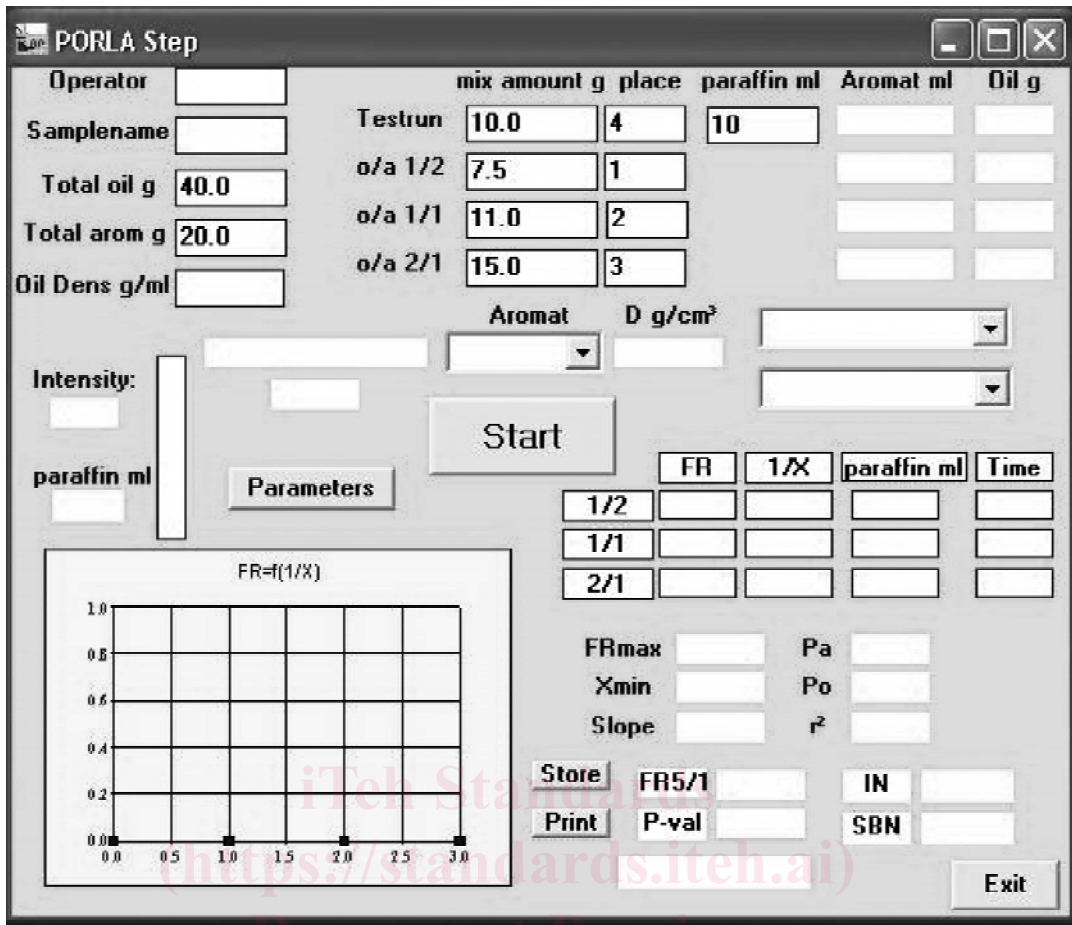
PORLA Step

Operator
Samplename
Total oil g 40.0
Total arom g 20.0
Oil Dens g/ml

mix amount g place paraffin ml Aromat ml Oil g
Testrun 10.0 4 10
o/a 1/2 7.5 1
o/a 1/1 11.0 2
o/a 2/1 15.0 3

Aromat D g/cm³

Intensity:

paraffin ml

Start

Parameters

| | FR | 1/X | paraffin ml | Time |
|---|---|---|---|---|
| 1/2 | | | | |
| 1/1 | | | | |
| 2/1 | | | | |

FR=f(1/X)

1.0
0.8
0.6
0.4
0.2
0.0
0.0 0.5 1.0 1.5 2.0 2.5 3.0

FRmax Pa
Xmin Po
Slope $r^2$

Store FR5/1 IN
Print P-val SBN

iTeh Standards
(https://standards.iteh.ai)

Exit